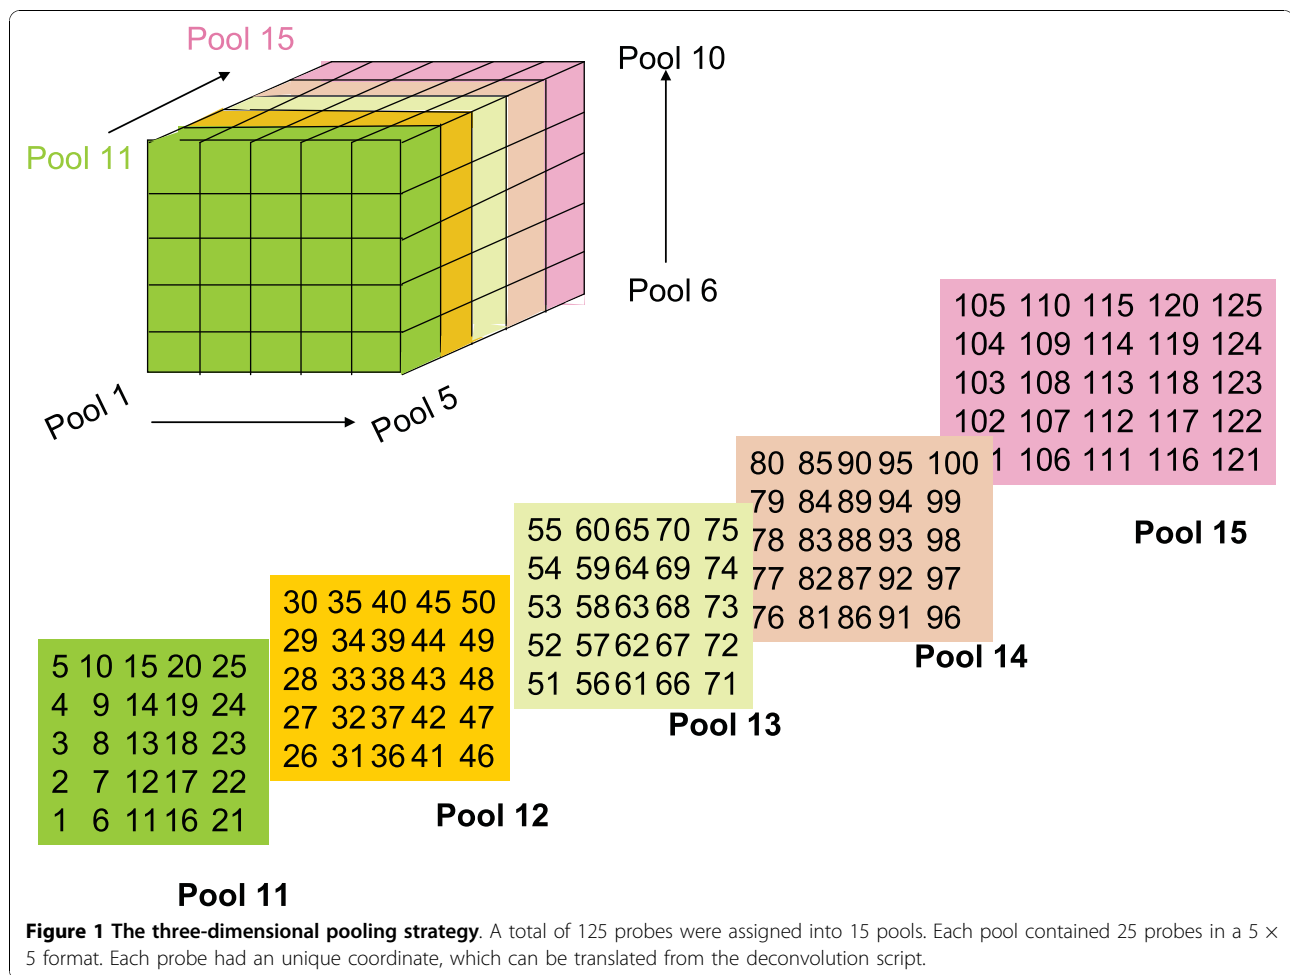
Pool 15

Pool 10

Pool 11

Pool 6

Pool 1

Pool 5

| 105 | 110 | 115 | 120 | 125 |
|---|---|---|---|---|
| 104 | 109 | 114 | 119 | 124 |
| 103 | 108 | 113 | 118 | 123 |
| 102 | 107 | 112 | 117 | 122 |
| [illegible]1 | 106 | 111 | 116 | 121 |

Pool 15

| 80 | 85 | 90 | 95 | 100 |
|---|---|---|---|---|
| 79 | 84 | 89 | 94 | 99 |
| 78 | 83 | 88 | 93 | 98 |
| 77 | 82 | 87 | 92 | 97 |
| 76 | 81 | 86 | 91 | 96 |

Pool 14

| 55 | 60 | 65 | 70 | 75 |
|---|---|---|---|---|
| 54 | 59 | 64 | 69 | 74 |
| 53 | 58 | 63 | 68 | 73 |
| 52 | 57 | 62 | 67 | 72 |
| 51 | 56 | 61 | 66 | 71 |

Pool 13

| 30 | 35 | 40 | 45 | 50 |
|---|---|---|---|---|
| 29 | 34 | 39 | 44 | 49 |
| 28 | 33 | 38 | 43 | 48 |
| 27 | 32 | 37 | 42 | 47 |
| 26 | 31 | 36 | 41 | 46 |

Pool 12

| 5 | 10 | 15 | 20 | 25 |
|---|---|---|---|---|
| 4 | 9 | 14 | 19 | 24 |
| 3 | 8 | 13 | 18 | 23 |
| 2 | 7 | 12 | 17 | 22 |
| 1 | 6 | 11 | 16 | 21 |

Pool 11

**Figure 1 The three-dimensional pooling strategy**. A total of 125 probes were assigned into 15 pools. Each pool contained 25 probes in a 5 × 5 format. Each probe had an unique coordinate, which can be translated from the deconvolution script.